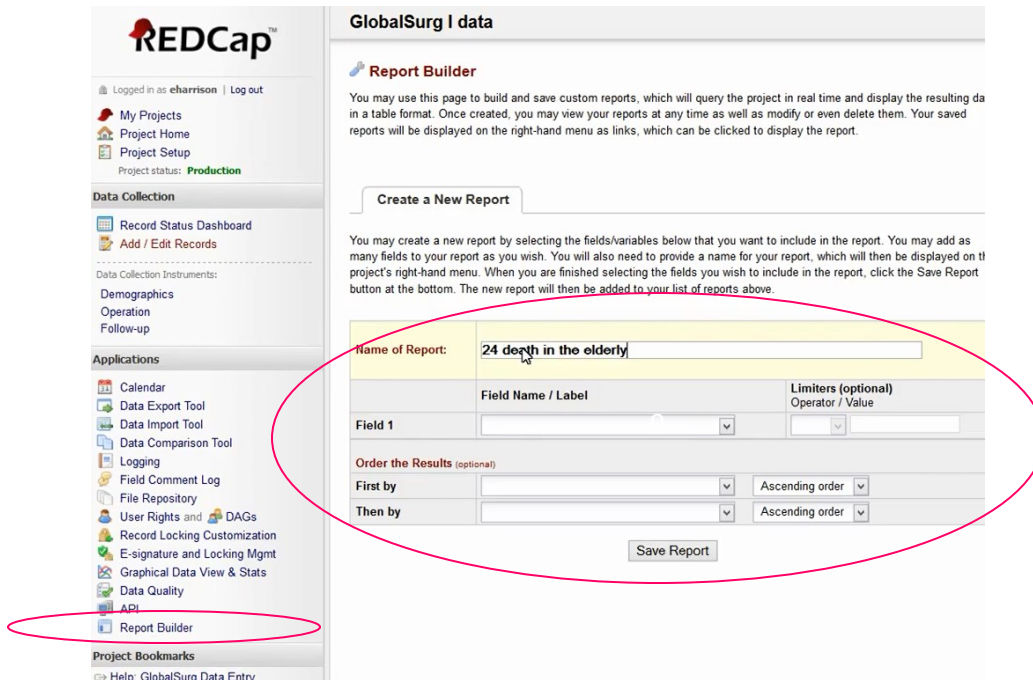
REDCap™

Logged in as eharrison | Log out

My Projects
Project Home
Project Setup
Project status: Production

Data Collection

Record Status Dashboard
Add / Edit Records

Data Collection Instruments:
Demographics
Operation
Follow-up

Applications

Calendar
Data Export Tool
Data Import Tool
Data Comparison Tool
Logging
Field Comment Log
File Repository
User Rights and DAGs
Record Locking Customization
E-signature and Locking Mgmt
Graphical Data View & Stats
Data Quality
API
Report Builder

Project Bookmarks

Help: GlobalSurg Data Entry

GlobalSurg I data

Report Builder

You may use this page to build and save custom reports, which will query the project in real time and display the resulting da in a table format. Once created, you may view your reports at any time as well as modify or even delete them. Your saved reports will be displayed on the right-hand menu as links, which can be clicked to display the report.

Create a New Report

You may create a new report by selecting the fields/variables below that you want to include in the report. You may add as many fields to your report as you wish. You will also need to provide a name for your report, which will then be displayed on th project's right-hand menu. When you are finished selecting the fields you wish to include in the report, click the Save Report button at the bottom. The new report will then be added to your list of reports above.

| Name of Report: | 24 death in the elderly | |
|---|---|---|
| | Field Name / Label | Limiters (optional) Operator / Value |
| Field 1 | | |

Order the Results (optional)

| First by | | Ascending order |
|---|---|---|
| Then by | | Ascending order |

Save Report